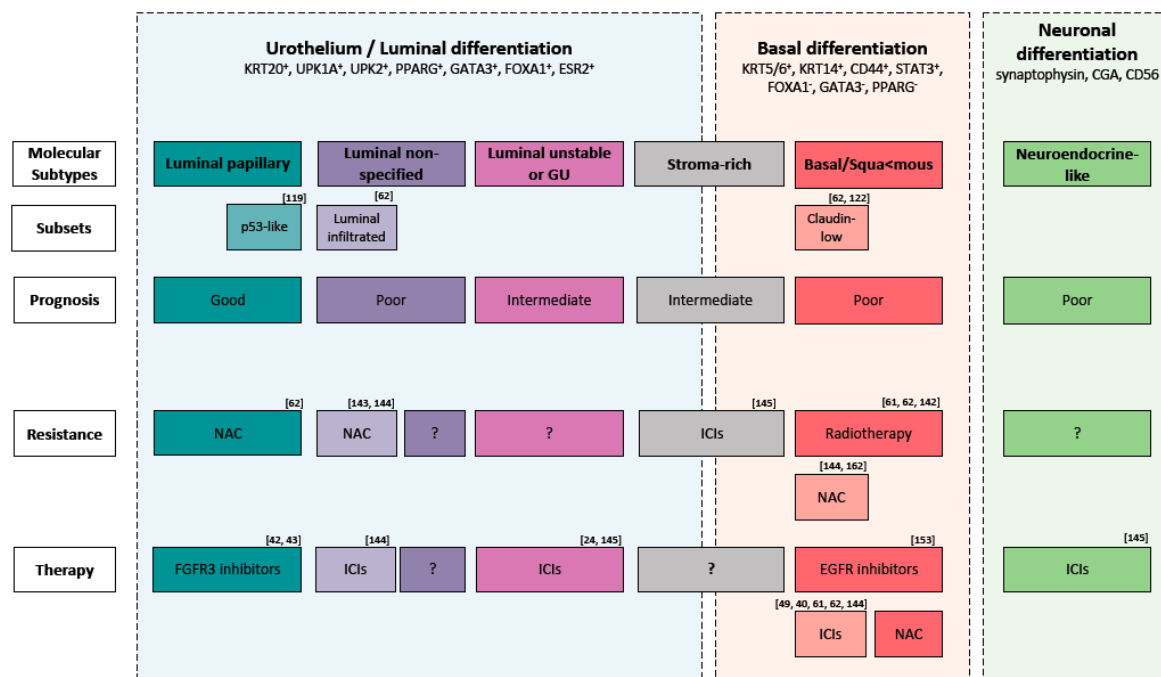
Urothelium / Luminal differentiation
KRT20⁺, UPK1A⁺, UPK2⁺, PPARG⁺, GATA3⁺, FOXA1⁺, ESR2⁺

Basal differentiation
KRT5/6⁺, KRT14⁺, CD44⁺, STAT3⁺, FOXA1⁻, GATA3⁻, PPARG⁻

Neuronal differentiation
synaptophysin, CGA, CD56

Molecular Subtypes
Luminal papillary
Luminal non-specified
Luminal unstable or GU
Stroma-rich
Basal/Squa<mous
Neuroendocrine-like

Subsets
[119] p53-like
[62] Luminal infiltrated
[62, 122] Claudin-low

Prognosis
Good
Poor
Intermediate
Intermediate
Poor
Poor

Resistance
[62] NAC
[143, 144] NAC
?
?
[145] ICIs
[61, 62, 142] Radiotherapy
[144, 162] NAC
?

Therapy
[42, 43] FGFR3 inhibitors
[144] ICIs
?
[24, 145] ICIs
?
[153] EGFR inhibitors
[49, 40, 61, 62, 144] ICIs
NAC
[145] ICIs